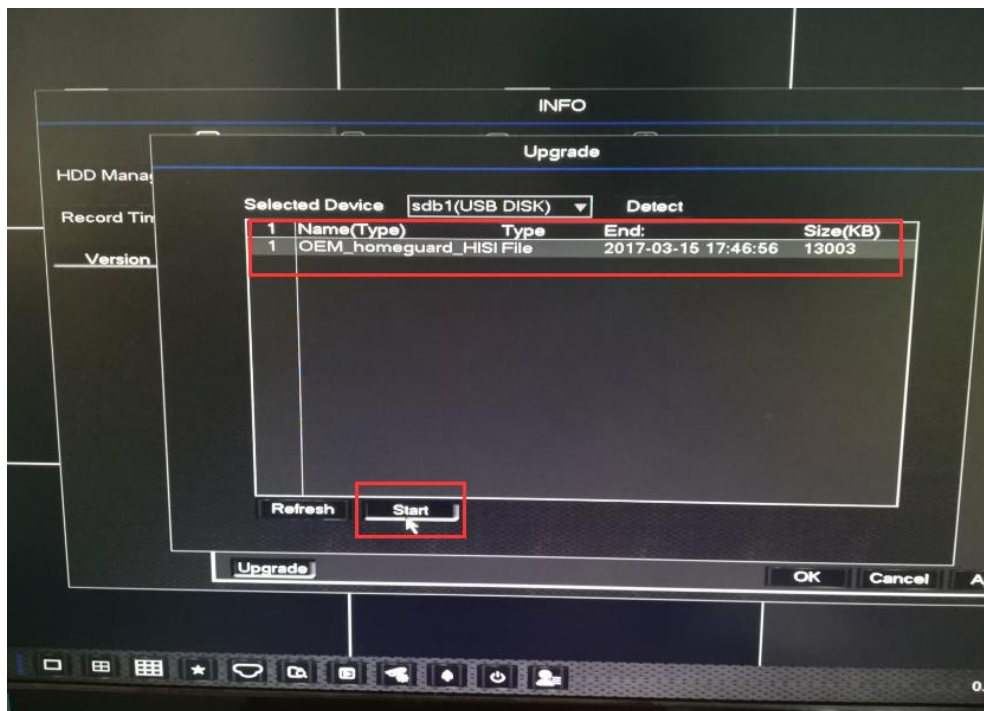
INFO

HDD Manag

Record Tin

Version

Upgrade

Selected Device sdb1(USB DISK) Detect

| 1 | Name(Type) | Type | End: | Size(KB) |
|---|---|---|---|---|
| 1 | OEM_homeguard_HISI | File | 2017-03-15 17:46:56 | 13003 |

Refresh Start

Upgrade

OK Cancel A

0.